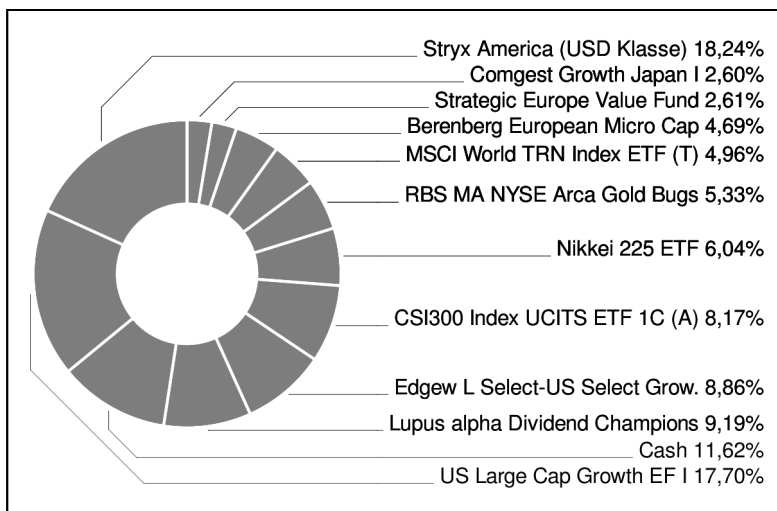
Stryx America (USD Klasse) 18,24%
Comgest Growth Japan I 2,60%
Strategic Europe Value Fund 2,61%
Berenberg European Micro Cap 4,69%
MSCI World TRN Index ETF (T) 4,96%
RBS MA NYSE Arca Gold Bugs 5,33%
Nikkei 225 ETF 6,04%
CSI300 Index UCITS ETF 1C (A) 8,17%
Edgew L Select-US Select Grow. 8,86%
Lupus alpha Dividend Champions 9,19%
Cash 11,62%
US Large Cap Growth EF I 17,70%